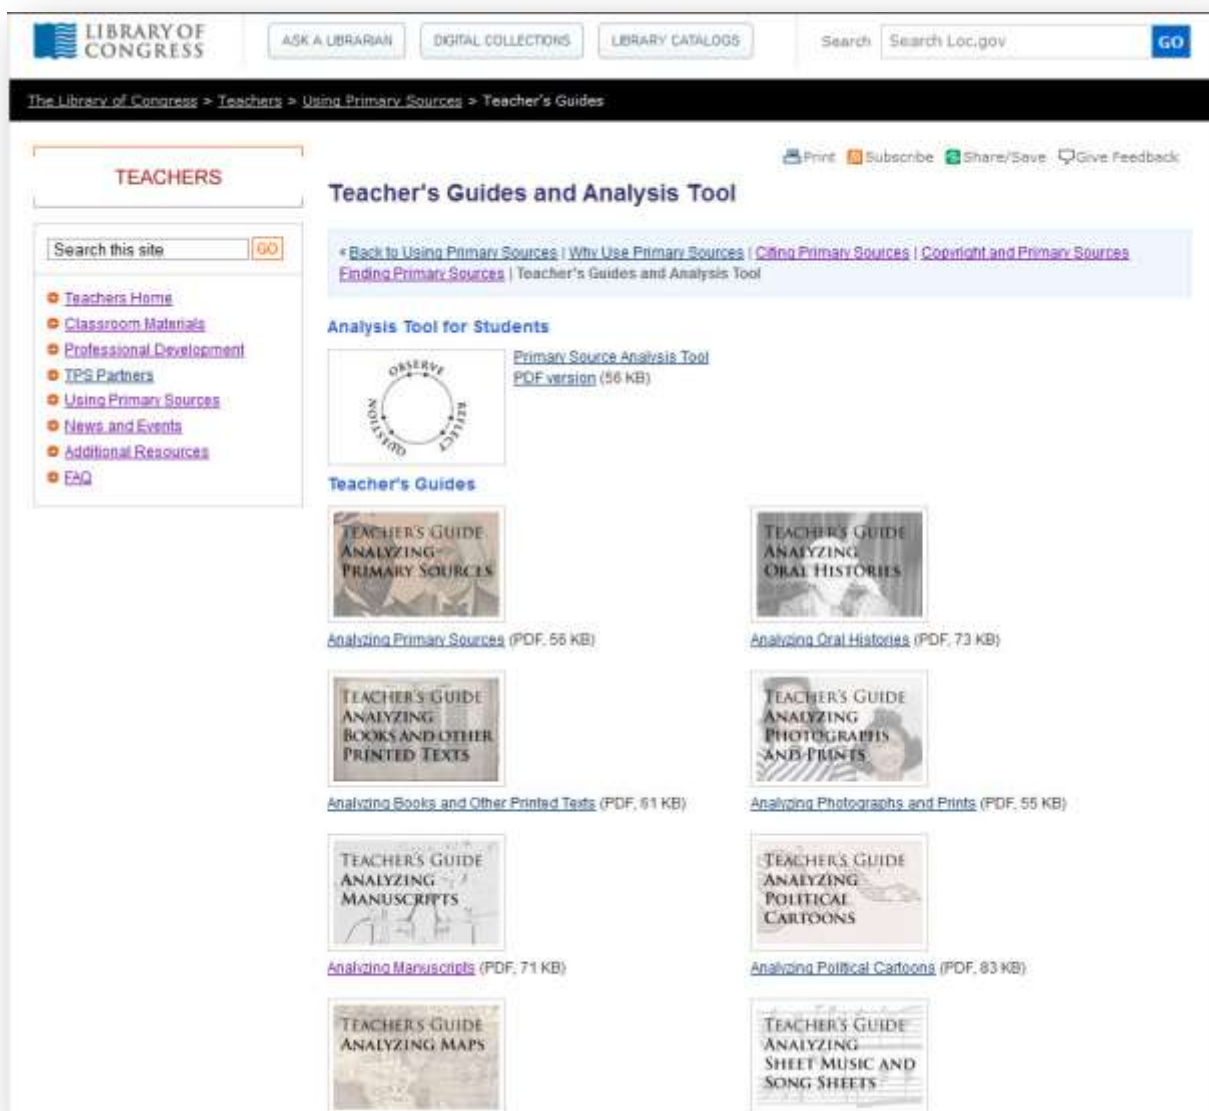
LIBRARY OF CONGRESS

ASK A LIBRARIAN | DIGITAL COLLECTIONS | LIBRARY CATALOGS | Search | Search Loc.gov | GO

The Library of Congress > Teachers > Using Primary Sources > Teacher's Guides

TEACHERS

Search this site GO

Teachers Home
Classroom Materials
Professional Development
TPS Partners
Using Primary Sources
News and Events
Additional Resources
FAQ

Print | Subscribe | Share/Save | Give Feedback

Teacher's Guides and Analysis Tool

« Back to Using Primary Sources | Why Use Primary Sources | Citing Primary Sources | Copyright and Primary Sources
Finding Primary Sources | Teacher's Guides and Analysis Tool

Analysis Tool for Students

OBSERVE REFLECT QUESTION

Primary Source Analysis Tool
PDF version (56 KB)

Teacher's Guides

TEACHER'S GUIDE ANALYZING PRIMARY SOURCES
Analyzing Primary Sources (PDF, 56 KB)

TEACHER'S GUIDE ANALYZING ORAL HISTORIES
Analyzing Oral Histories (PDF, 73 KB)

TEACHER'S GUIDE ANALYZING BOOKS AND OTHER PRINTED TEXTS
Analyzing Books and Other Printed Texts (PDF, 61 KB)

TEACHER'S GUIDE ANALYZING PHOTOGRAPHS AND PRINTS
Analyzing Photographs and Prints (PDF, 55 KB)

TEACHER'S GUIDE ANALYZING MANUSCRIPTS
Analyzing Manuscripts (PDF, 71 KB)

TEACHER'S GUIDE ANALYZING POLITICAL CARTOONS
Analyzing Political Cartoons (PDF, 83 KB)

TEACHER'S GUIDE ANALYZING MAPS

TEACHER'S GUIDE ANALYZING SHEET MUSIC AND SONG SHEETS